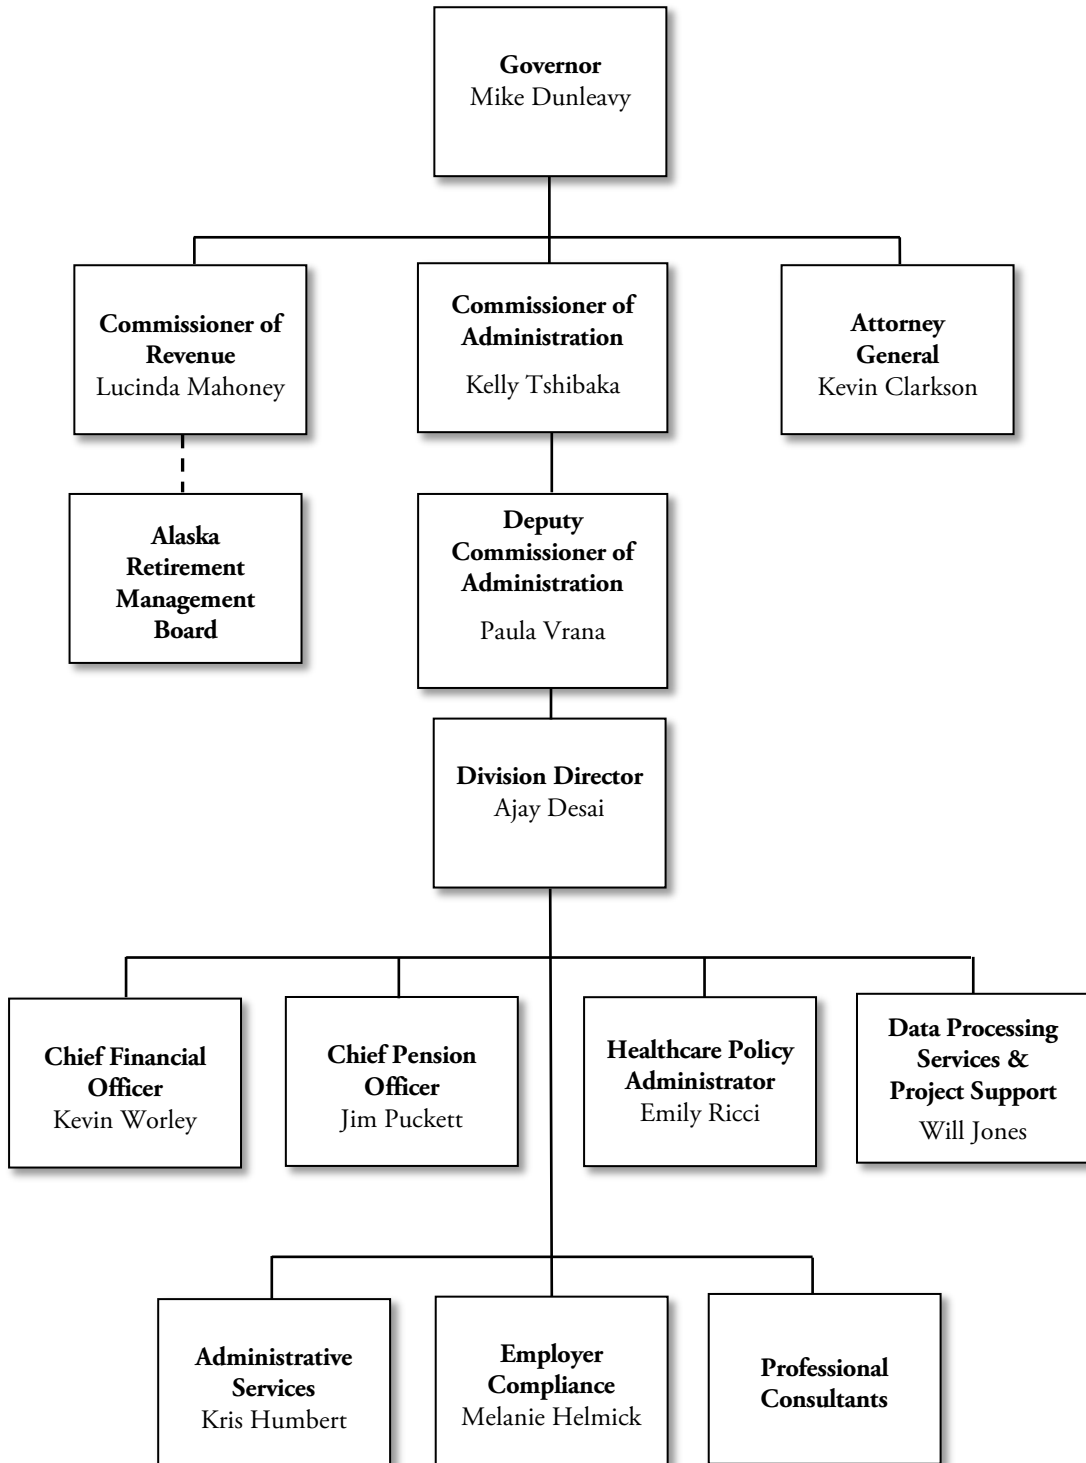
**Governor**
Mike Dunleavy

**Commissioner of Revenue**
Lucinda Mahoney

**Commissioner of Administration**
Kelly Tshibaka

**Attorney General**
Kevin Clarkson

**Alaska Retirement Management Board**

**Deputy Commissioner of Administration**
Paula Vrana

**Division Director**
Ajay Desai

**Chief Financial Officer**
Kevin Worley

**Chief Pension Officer**
Jim Puckett

**Healthcare Policy Administrator**
Emily Ricci

**Data Processing Services & Project Support**
Will Jones

**Administrative Services**
Kris Humbert

**Employer Compliance**
Melanie Helmick

**Professional Consultants**